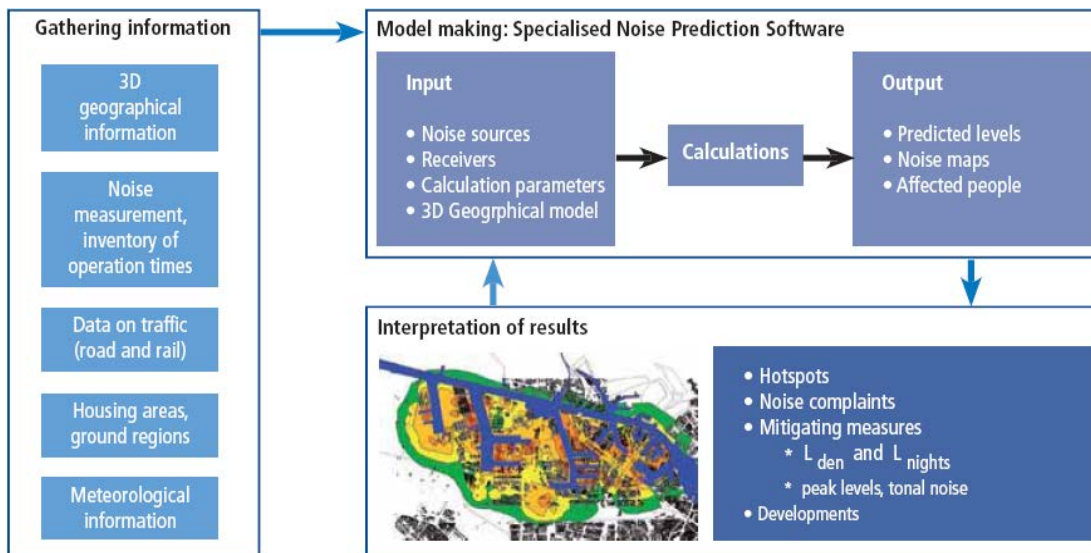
Gathering information

3D geographical information

Noise measurement, inventory of operation times

Data on traffic (road and rail)

Housing areas, ground regions

Meteorological information

Model making: Specialised Noise Prediction Software

Input

• Noise sources
• Receivers
• Calculation parameters
• 3D Geogrphical model

Calculations

Output

• Predicted levels
• Noise maps
• Affected people

Interpretation of results

• Hotspots
• Noise complaints
• Mitigating measures
* $L_{den}$ and $L_{nights}$
* peak levels, tonal noise
• Developments